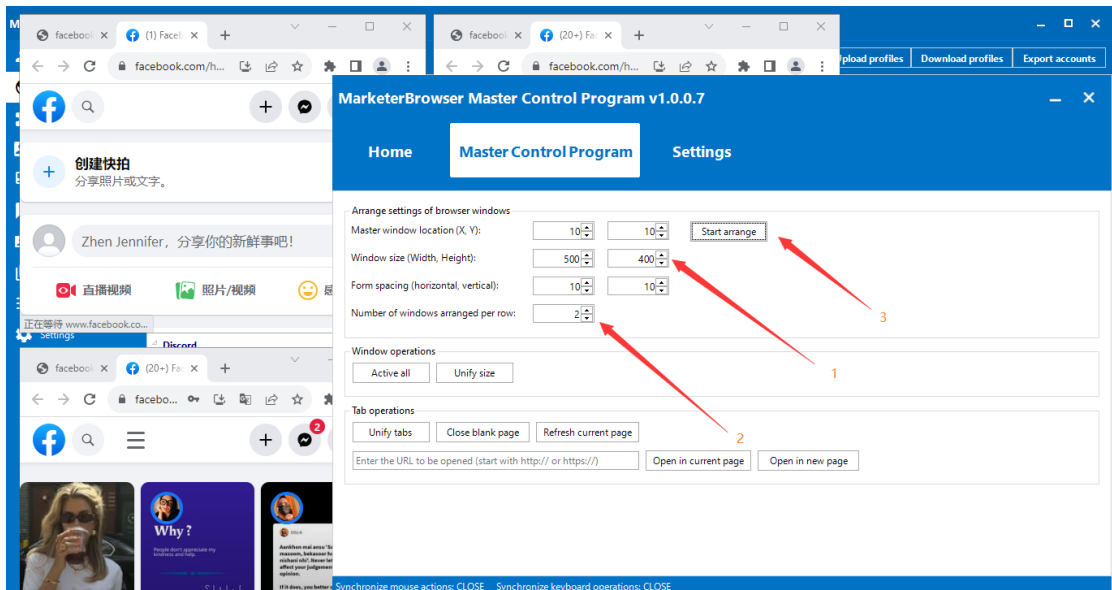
facebook (1) Faceb
facebook.com/h...

创建快拍
分享照片或文字。

Zhen Jennifer，分享你的新鲜事吧！

直播视频 照片/视频

正在等待 www.facebook.co...

Discord

facebook (20+) Fa
facebook.com/h...

Upload profiles Download profiles Export accounts

MarketerBrowser Master Control Program v1.0.0.7

Home Master Control Program Settings

Arrange settings of browser windows
Master window location (X, Y): 10 10 Start arrange
Window size (Width, Height): 500 400
Form spacing (horizontal, vertical): 10 10
Number of windows arranged per row: 2

3

1

Window operations
Active all Unify size

2

Tab operations
Unify tabs Close blank page Refresh current page
Enter the URL to be opened (start with http:// or https://) Open in current page Open in new page

facebook (20+) Fa
facebo...

2

Why?

Synchronize mouse actions: CLOSE Synchronize keyboard operations: CLOSE